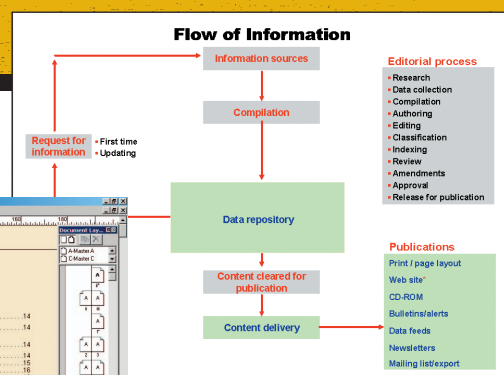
Flow of Information

Information sources

Compilation

Request for information

• First time
• Updating

Data repository

Content cleared for publication

Content delivery

Editorial process

• Research
• Data collection
• Compilation
• Authoring
• Editing
• Classification
• Indexing
• Review
• Amendments
• Approval
• Release for publication

Publications

Print / page layout
Web site
CD-ROM
Bulletins/alerts
Data feeds
Newsletters
Mailing list/export

Document Lay...
A-Master A
C-Master C
160
180
A
A
A
A
A
A
2
3
14
14
14
15
16